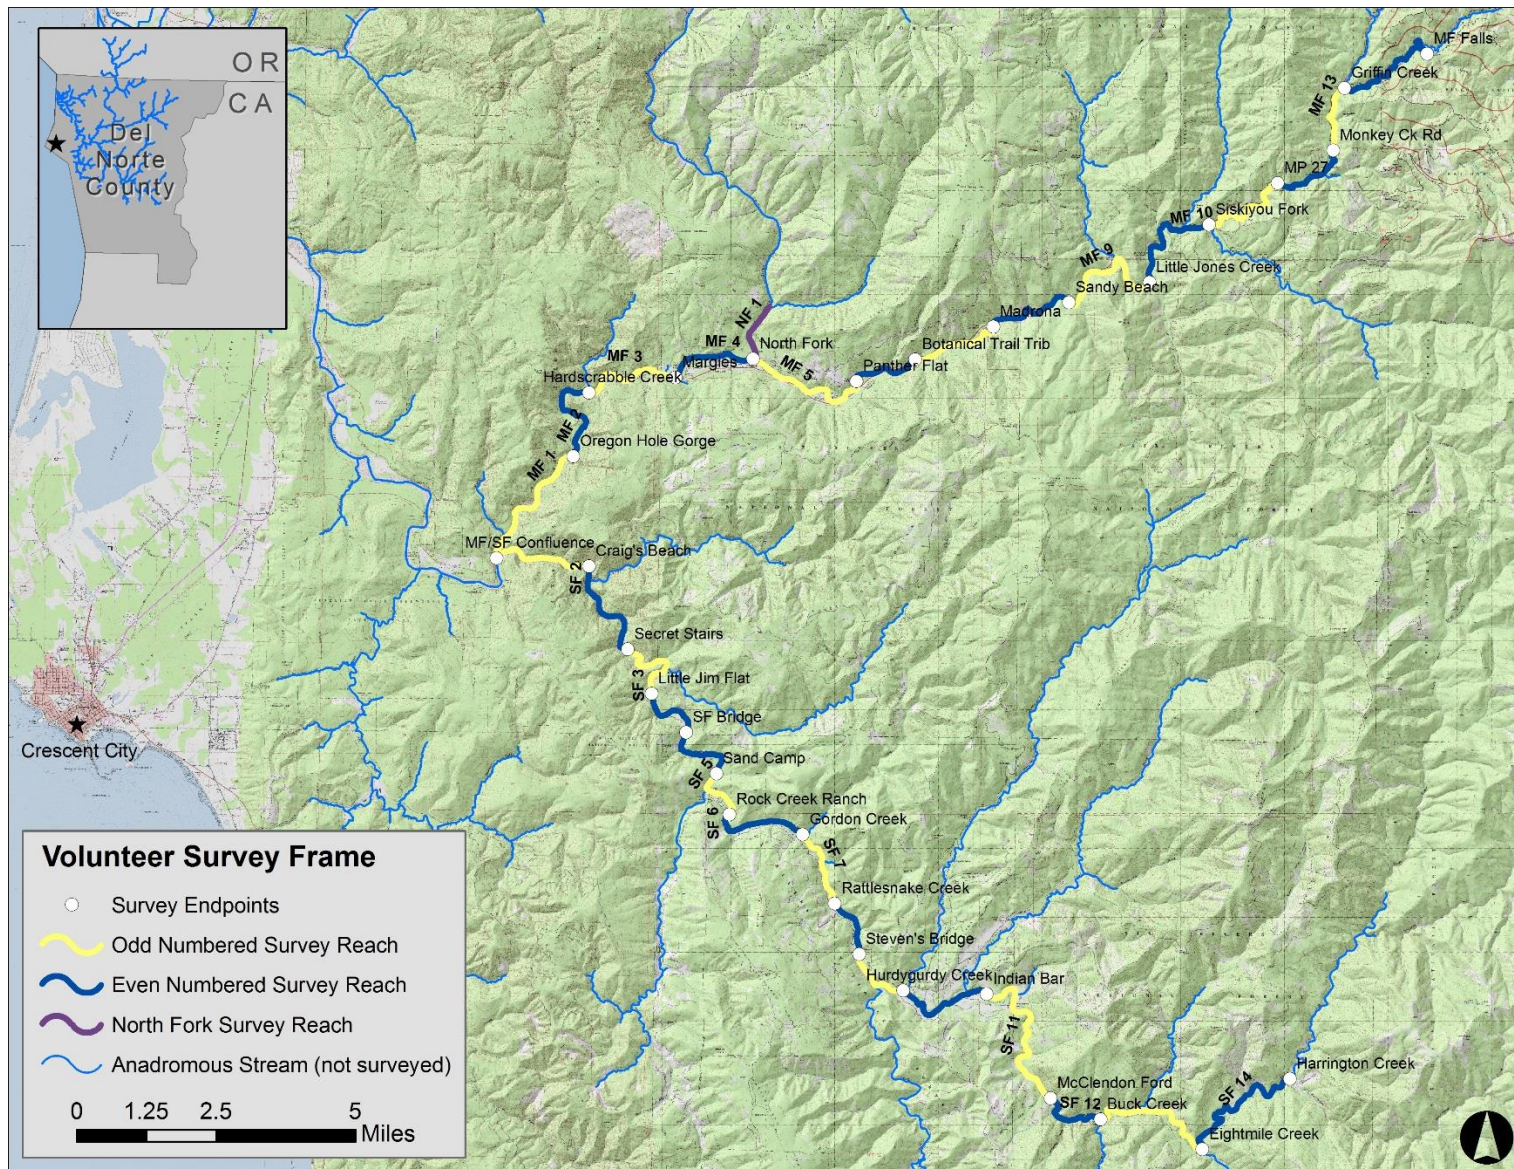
OR
CA
Del Norte County

MF Falls
Griffin Creek
MF 13
Monkey Ck Rd
MP 27
MF 10
Siskiyou Fork
MF 9
Little Jones Creek
Sandy Beach
Madrona
NF 1
Botanical Trail Trib
MF 4
North Fork
MF 3
Margies
MF 5
Panther Flat
Hardscrabble Creek
MF 2
Oregon Hole Gorge
MF 1
MF/SF Confluence
Craig's Beach
SF 2
Secret Stairs
Little Jim Flat
SF 3
SF Bridge
Sand Camp
SF 5
Rock Creek Ranch
SF 6
Gordon Creek
SF 7
Rattlesnake Creek
Steven's Bridge
Hurdygurdy Creek
Indian Bar
SF 11
McClendon Ford
SF 12
Buck Creek
SF 14
Harrington Creek
Eightmile Creek
Crescent City

Volunteer Survey Frame
Survey Endpoints
Odd Numbered Survey Reach
Even Numbered Survey Reach
North Fork Survey Reach
Anadromous Stream (not surveyed)
0 1.25 2.5 5
Miles